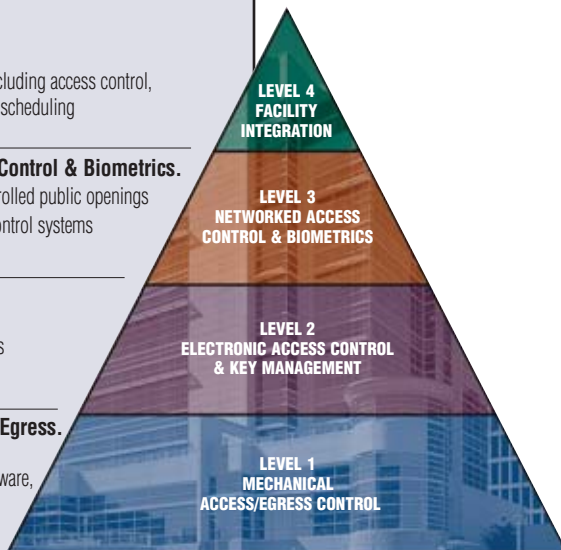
cluding access control, scheduling

Control & Biometrics.
rolled public openings ntrol systems

s

Egress.

ware,

LEVEL 4
FACILITY
INTEGRATION

LEVEL 3
NETWORKED ACCESS
CONTROL & BIOMETRICS

LEVEL 2
ELECTRONIC ACCESS CONTROL
& KEY MANAGEMENT

LEVEL 1
MECHANICAL
ACCESS/EGRESS CONTROL